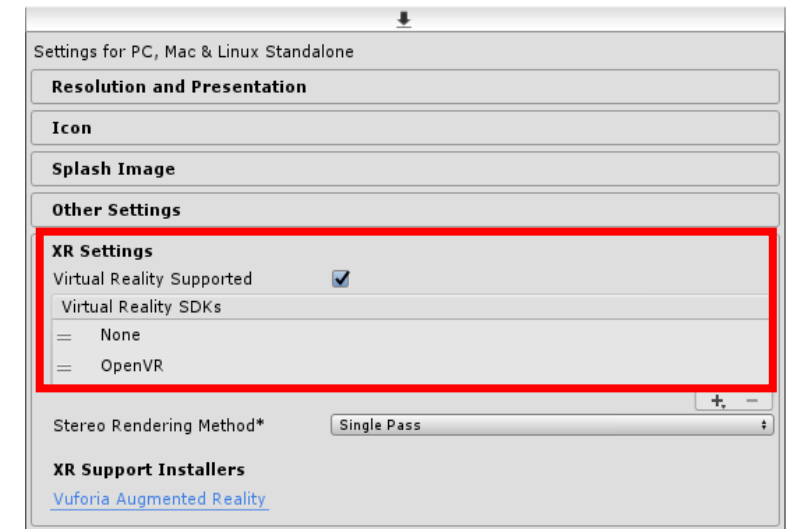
Settings for PC, Mac & Linux Standalone

Resolution and Presentation

Icon

Splash Image

Other Settings

XR Settings

Virtual Reality Supported

Virtual Reality SDKs

None

OpenVR

+ −

Stereo Rendering Method*

Single Pass

XR Support Installers

Vuforia Augmented Reality